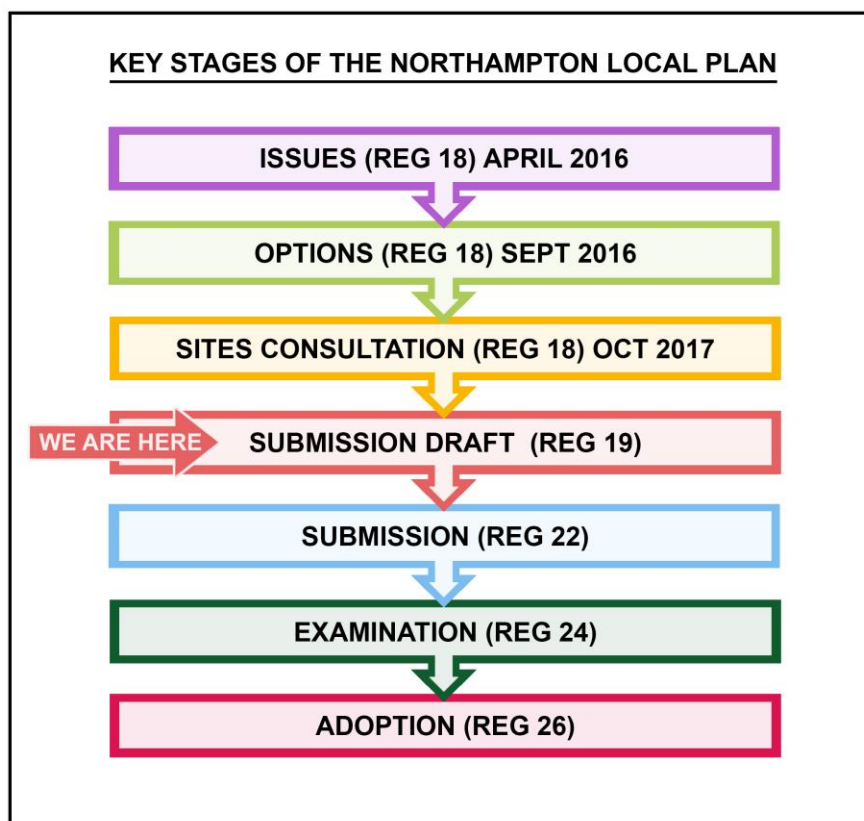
KEY STAGES OF THE NORTHAMPTON LOCAL PLAN

ISSUES (REG 18) APRIL 2016

OPTIONS (REG 18) SEPT 2016

SITES CONSULTATION (REG 18) OCT 2017

WE ARE HERE

SUBMISSION DRAFT (REG 19)

SUBMISSION (REG 22)

EXAMINATION (REG 24)

ADOPTION (REG 26)